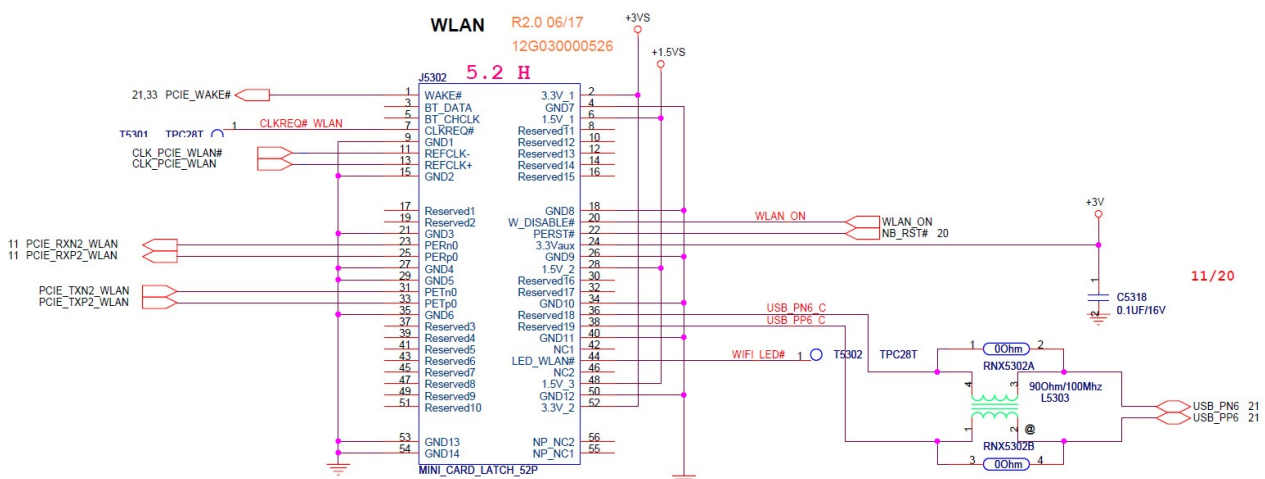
WLAN R2.0 06/17
12G030000526
+3VS
+1.5VS
J5302 5.2 H

21,33 PCIE_WAKE#
T5301 TPC28T 1 CLKREQ#_WLAN
CLK_PCIE_WLAN#
CLK_PCIE_WLAN
11 PCIE_RXN2_WLAN
11 PCIE_RXP2_WLAN
PCIE_TXN2_WLAN
PCIE_TXP2_WLAN

1 WAKE#
3 BT_DATA
5 BT_CHCLK
7 CLKREQ#
9 GND1
11 REFCLK-
13 REFCLK+
15 GND2
17 Reserved1
19 Reserved2
21 GND3
23 PERn0
25 PERp0
27 GND4
29 GND5
31 PETn0
33 PETp0
35 GND6
37 Reserved3
39 Reserved4
41 Reserved5
43 Reserved6
45 Reserved7
47 Reserved8
49 Reserved9
51 Reserved10
53 GND13
54 GND14

2 3.3V_1
4 GND7
6 1.5V_1
8 Reserved11
10 Reserved12
12 Reserved13
14 Reserved14
16 Reserved15
18 GND8
20 W_DISABLE#
22 PERST#
24 3.3Vaux
26 GND9
28 1.5V_2
30 Reserved16
32 Reserved17
34 GND10
36 Reserved18
38 Reserved19
40 GND11
42 NC1
44 LED_WLAN#
46 NC2
48 1.5V_3
50 GND12
52 3.3V_2
56 NP_NC2
55 NP_NC1

MINI_CARD_LATCH_52P

WLAN_ON
WLAN_ON
NB_RST# 20
+3V
C5318
0.1UF/16V
11/20
USB_PN6_C
USB_PP6_C
WIFI_LED# 1 T5302 TPC28T
1 0Ohm 2
RNX5302A
4 3
90Ohm/100Mhz
L5303
1 2
@
RNX5302B
3 0Ohm 4
USB_PN6 21
USB_PP6 21